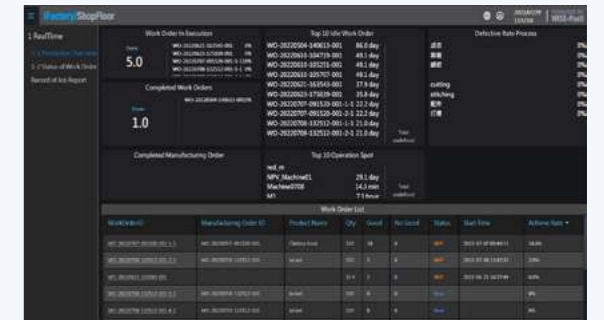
iFactory ShopFloor

WISE-PaaS

1 RealTime

1-1 Production Overview

1-2 Status of Work Order

Record of Act Report

Work Order In Execution

5.0

Completed Work Orders

1.0

Top 10 Idle Work Order

WO-20220504-140613-001 86.0 day
WO-20220610-104719-001 49.1 day
WO-20220610-105231-001 49.1 day
WO-20220610-105707-001 49.1 day
WO-20220621-163543-001 37.9 day
WO-20220623-175639-001 35.8 day
WO-20220707-091520-001-1-1 22.2 day
WO-20220707-091520-001-1-2 22.2 day
WO-20220708-132512-001-1-1 21.0 day
WO-20220708-132512-001-2-1 21.0 day

Defective Rate Process

cutting

Completed Manufacturing Order

Top 10 Operation Spot

NPV_Machine01 29.1 day
Machine0708 14.3 min
M1

Work Order List

| WorkOrderID | Manufacturing Order ID | Product Name | Qty | Good | No Good | Status | Start Time | Achieve Rate |
|---|---|---|---|---|---|---|---|---|
| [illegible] | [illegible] | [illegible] | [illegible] | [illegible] | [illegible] | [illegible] | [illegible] | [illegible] |
| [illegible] | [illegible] | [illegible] | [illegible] | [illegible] | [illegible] | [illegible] | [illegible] | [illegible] |
| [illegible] | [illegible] | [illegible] | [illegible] | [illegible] | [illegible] | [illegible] | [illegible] | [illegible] |
| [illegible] | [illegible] | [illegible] | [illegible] | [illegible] | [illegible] | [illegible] | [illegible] | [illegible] |
| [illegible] | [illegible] | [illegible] | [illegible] | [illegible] | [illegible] | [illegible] | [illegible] | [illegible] |